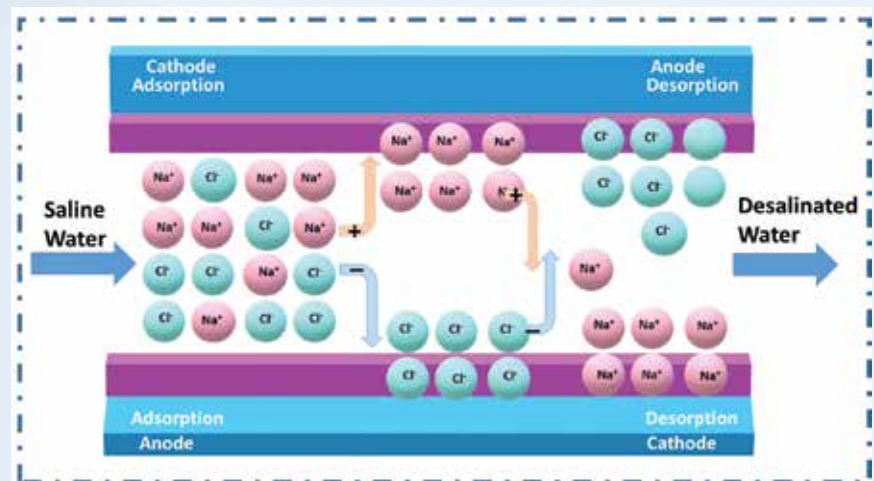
Cathode Adsorption

Anode Desorption

Saline Water

Desalinated Water

$Na^+$ $Cl^-$ $Na^+$ $Na^+$
$Na^+$ $Na^+$ $Cl^-$ $Na^+$
$Cl^-$ $Cl^-$ $Na^+$ $Cl^-$
$Cl^-$ $Na^+$ $Cl^-$ $Cl^-$

+
−

$Na^+$ $Na^+$ $Na^+$
$Na^+$ $Na^+$ $Na^+$
+

$Cl^-$ $Cl^-$
$Cl^-$ $Cl^-$
$Cl^-$

$Na^+$

$Cl^-$ $Cl^-$ $Cl^-$
−
$Cl^-$ $Cl^-$ $Cl^-$

$Na^+$ $Na^+$ $Na^+$
$Na^+$ $Na^+$ $Na^+$

Adsorption
Anode

Desorption
Cathode